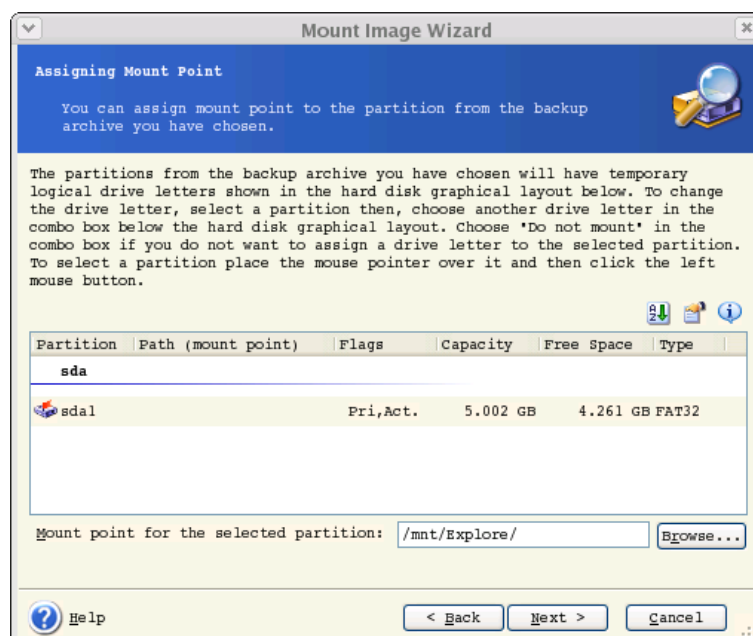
Mount Image Wizard

Assigning Mount Point

You can assign mount point to the partition from the backup archive you have chosen.

The partitions from the backup archive you have chosen will have temporary logical drive letters shown in the hard disk graphical layout below. To change the drive letter, select a partition then, choose another drive letter in the combo box below the hard disk graphical layout. Choose 'Do not mount' in the combo box if you do not want to assign a drive letter to the selected partition. To select a partition place the mouse pointer over it and then click the left mouse button.

| Partition | Path (mount point) | Flags | Capacity | Free Space | Type |
|---|---|---|---|---|---|
| sda | | | | | |
| sda1 | | Pri,Act. | 5.002 GB | 4.261 GB | FAT32 |

Mount point for the selected partition: /mnt/Explore/ Browse...

Help < Back Next > Cancel